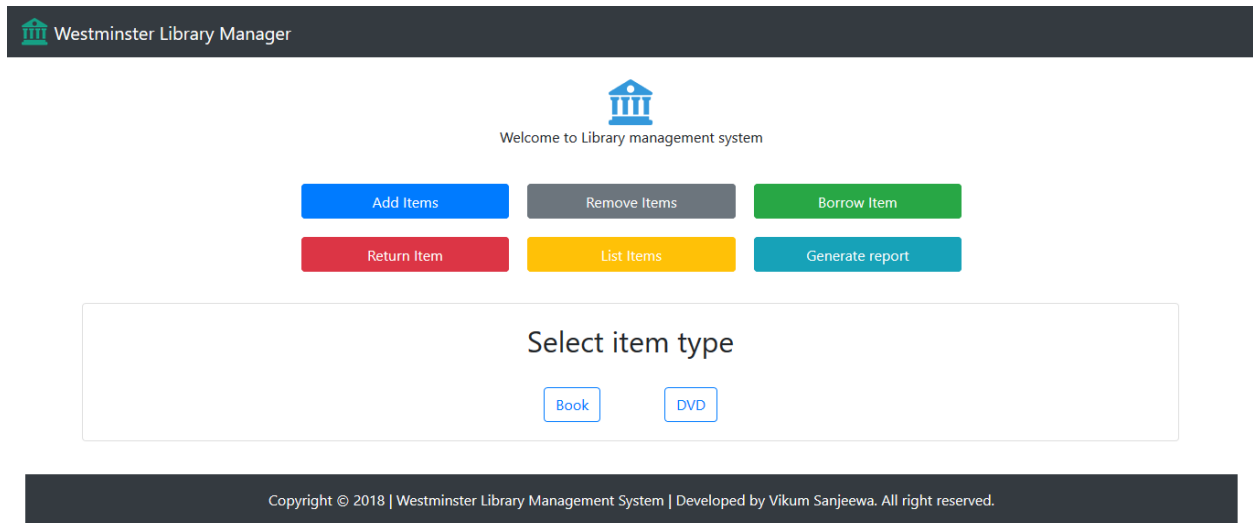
Westminster Library Manager

Welcome to Library management system

Add Items
Remove Items
Borrow Item
Return Item
List Items
Generate report

Select item type

Book
DVD

Copyright © 2018 | Westminster Library Management System | Developed by Vikum Sanjeewa. All right reserved.